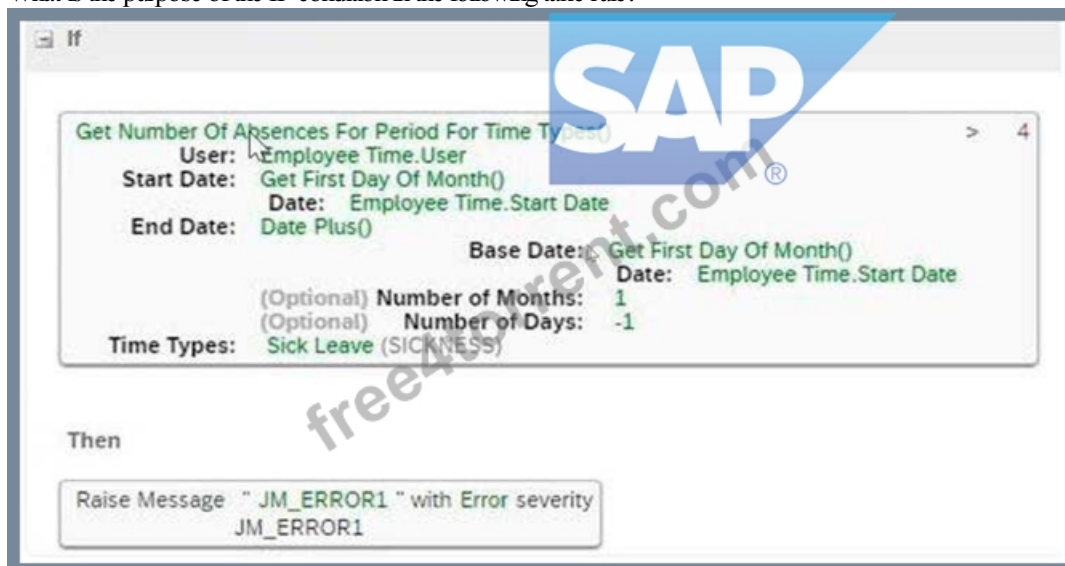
What is the purpose of the IF condition in the following time rule?

If

SAP ®

Get Number Of Absences For Period For Time Types() > 4
User: Employee Time.User
Start Date: Get First Day Of Month()
Date: Employee Time.Start Date
End Date: Date Plus()
Base Date: Get First Day Of Month()
Date: Employee Time.Start Date
(Optional) Number of Months: 1
(Optional) Number of Days: -1
Time Types: Sick Leave (SICKNESS)

free4torrent.com

Then

Raise Message " JM_ERROR1 " with Error severity
JM_ERROR1